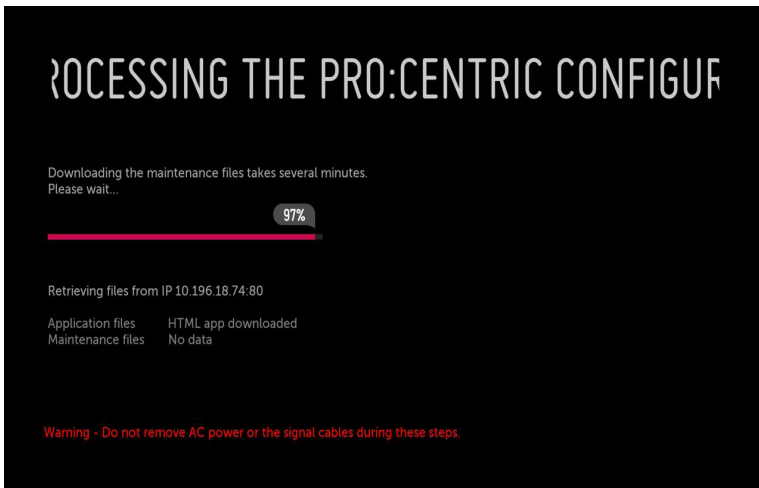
ROCESSING THE PRO:CENTRIC CONFIGUR

Downloading the maintenance files takes several minutes.
Please wait...

97%

Retrieving files from IP 10.196.18.74:80

| Application files | HTML app downloaded |
|---|---|
| Maintenance files | No data |

Warning - Do not remove AC power or the signal cables during these steps.